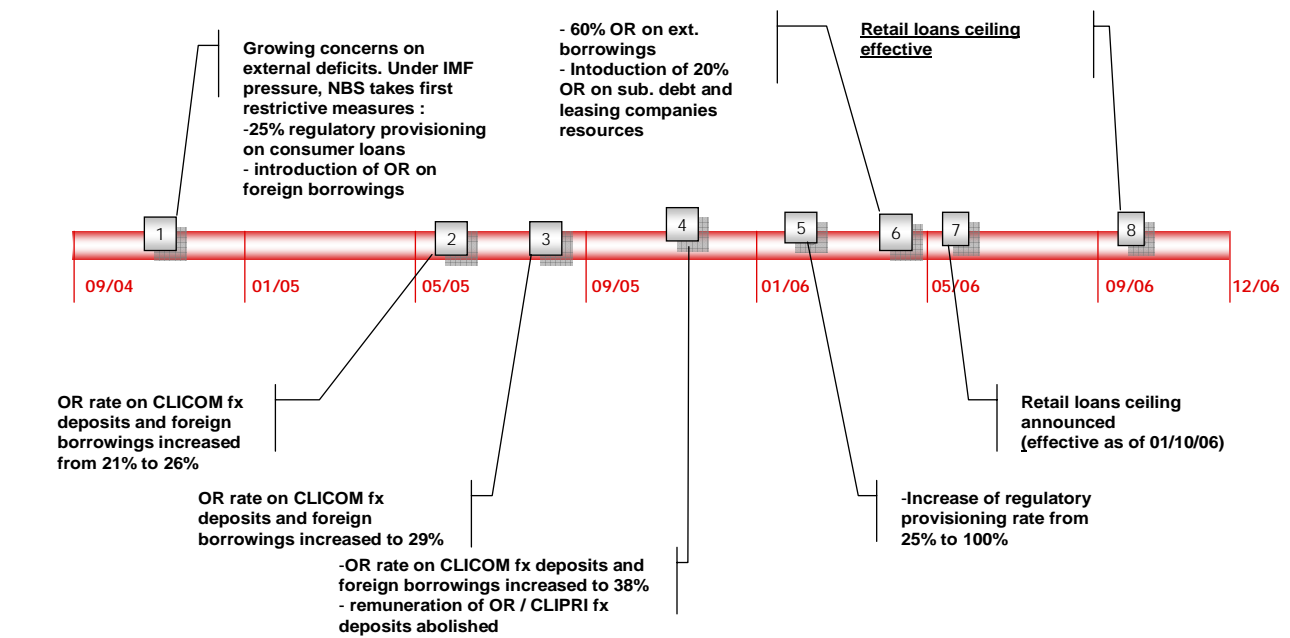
Growing concerns on external deficits. Under IMF pressure, NBS takes first restrictive measures :
-25% regulatory provisioning on consumer loans
- introduction of OR on foreign borrowings

- 60% OR on ext. borrowings
- Intoduction of 20% OR on sub. debt and leasing companies resources

Retail loans ceiling effective

1
2
3
4
5
6
7
8

09/04
01/05
05/05
09/05
01/06
05/06
09/06
12/06

OR rate on CLICOM fx deposits and foreign borrowings increased from 21% to 26%

OR rate on CLICOM fx deposits and foreign borrowings increased to 29%

-OR rate on CLICOM fx deposits and foreign borrowings increased to 38%
- remuneration of OR / CLIPRI fx deposits abolished

-Increase of regulatory provisioning rate from 25% to 100%

Retail loans ceiling announced
(effective as of 01/10/06)